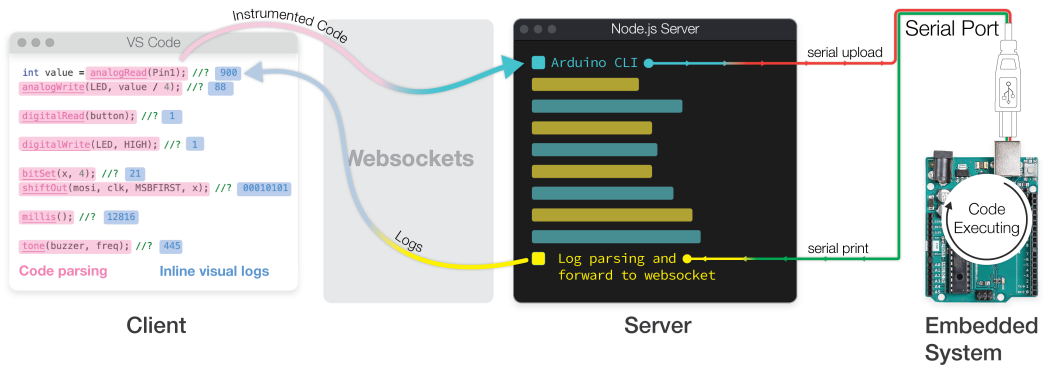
VS Code

int value = analogRead(Pin1); //? 900
analogWrite(LED, value / 4); //? 88

digitalRead(button); //? 1

digitalWrite(LED, HIGH); //? 1

bitSet(x, 4); //? 21
shiftOut(mosi, clk, MSBFIRST, x); //? 00010101

millis(); //? 12816

tone(buzzer, freq); //? 445

Code parsing

Inline visual logs

Instrumented Code

Websockets

Logs

Node.js Server

Arduino CLI

Log parsing and forward to websocket

serial upload

serial print

Serial Port

Code Executing

Client

Server

Embedded System